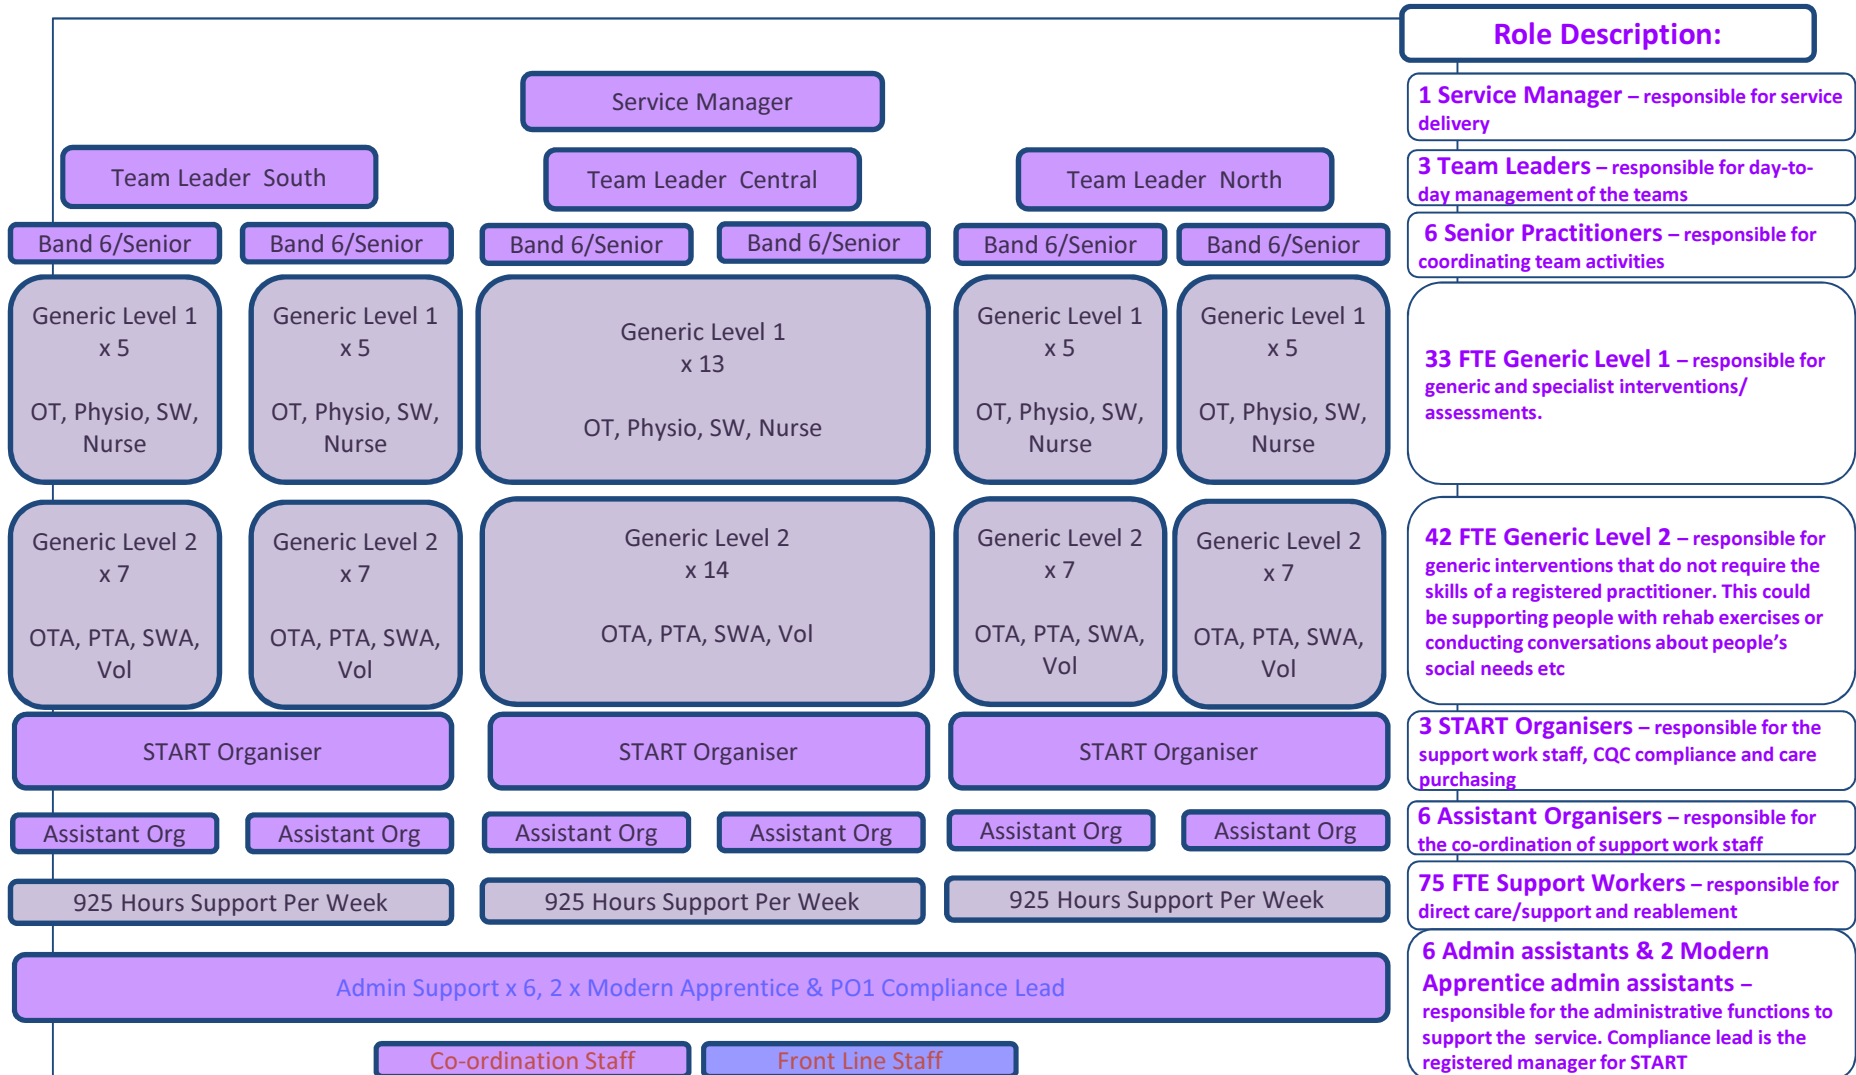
Service Manager

Team Leader South

Team Leader Central

Team Leader North

Band 6/Senior

Band 6/Senior

Band 6/Senior

Band 6/Senior

Band 6/Senior

Band 6/Senior

Generic Level 1 x 5 OT, Physio, SW, Nurse

Generic Level 1 x 5 OT, Physio, SW, Nurse

Generic Level 1 x 13 OT, Physio, SW, Nurse

Generic Level 1 x 5 OT, Physio, SW, Nurse

Generic Level 1 x 5 OT, Physio, SW, Nurse

Generic Level 2 x 7 OTA, PTA, SWA, Vol

Generic Level 2 x 7 OTA, PTA, SWA, Vol

Generic Level 2 x 14 OTA, PTA, SWA, Vol

Generic Level 2 x 7 OTA, PTA, SWA, Vol

Generic Level 2 x 7 OTA, PTA, SWA, Vol

START Organiser

START Organiser

START Organiser

Assistant Org

Assistant Org

Assistant Org

Assistant Org

Assistant Org

Assistant Org

925 Hours Support Per Week

925 Hours Support Per Week

925 Hours Support Per Week

Admin Support x 6, 2 x Modern Apprentice & PO1 Compliance Lead

Co-ordination Staff

Front Line Staff

Role Description:

1 Service Manager – responsible for service delivery

3 Team Leaders – responsible for day-to-day management of the teams

6 Senior Practitioners – responsible for coordinating team activities

33 FTE Generic Level 1 – responsible for generic and specialist interventions/ assessments.

42 FTE Generic Level 2 – responsible for generic interventions that do not require the skills of a registered practitioner. This could be supporting people with rehab exercises or conducting conversations about people's social needs etc

3 START Organisers – responsible for the support work staff, CQC compliance and care purchasing

6 Assistant Organisers – responsible for the co-ordination of support work staff

75 FTE Support Workers – responsible for direct care/support and reablement

6 Admin assistants & 2 Modern Apprentice admin assistants – responsible for the administrative functions to support the service. Compliance lead is the registered manager for START